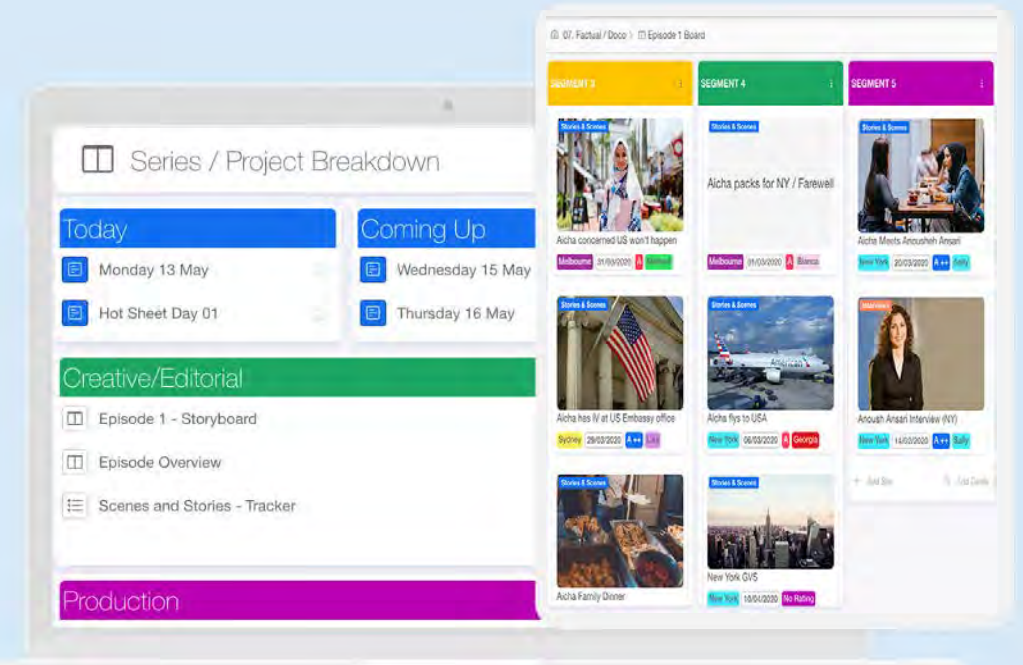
Series / Project Breakdown

Today

Monday 13 May

Hot Sheet Day 01

Coming Up

Wednesday 15 May

Thursday 16 May

Creative/Editorial

Episode 1 - Storyboard

Episode Overview

Scenes and Stories - Tracker

Production

07. Factual / Doco > Episode 1 Board

SEGMENT 3

Stories & Scenes

Aicha concerned US won't happen

Melbourne 01/03/2020 A Mahmed

Stories & Scenes

Aicha has IV at US Embassy office

Sydney 29/03/2020 A++ Lisa

Stories & Scenes

Aicha Family Dinner

SEGMENT 4

Stories & Scenes

Aicha packs for NY / Farewell

Melbourne 01/03/2020 A Bianca

Stories & Scenes

Aicha flys to USA

New York 06/03/2020 A Georgia

Stories & Scenes

New York GVS

New York 18/04/2020 No Rating

SEGMENT 5

Stories & Scenes

Aicha Meets Anousheh Ansari

New York 20/03/2020 A++ Sally

Interview

Anoush Ansari Interview (NY)

New York 16/03/2020 A++ Sally

+ Add Bin

Add Cards